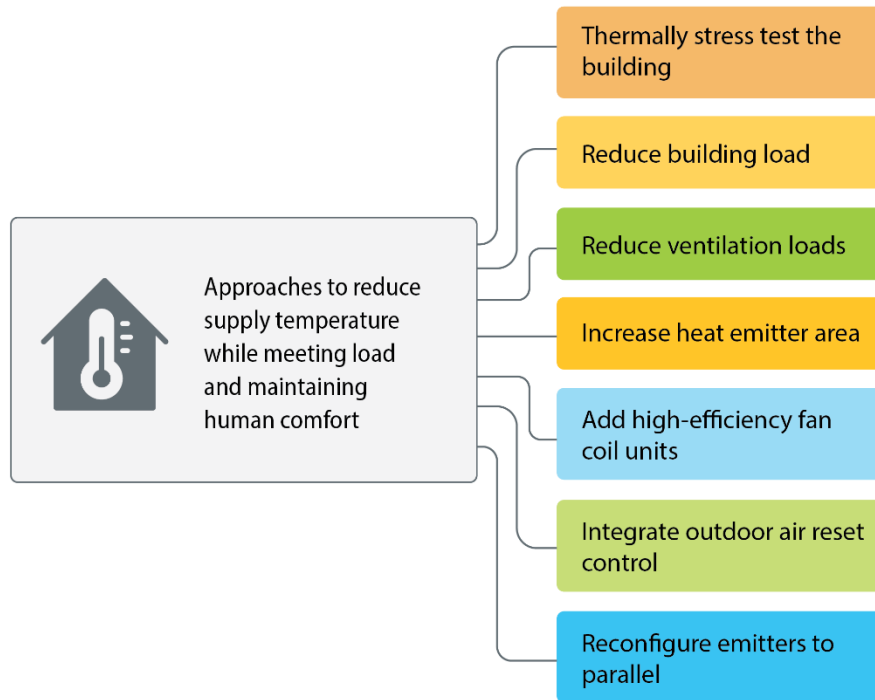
Approaches to reduce supply temperature while meeting load and maintaining human comfort

Thermally stress test the building

Reduce building load

Reduce ventilation loads

Increase heat emitter area

Add high-efficiency fan coil units

Integrate outdoor air reset control

Reconfigure emitters to parallel